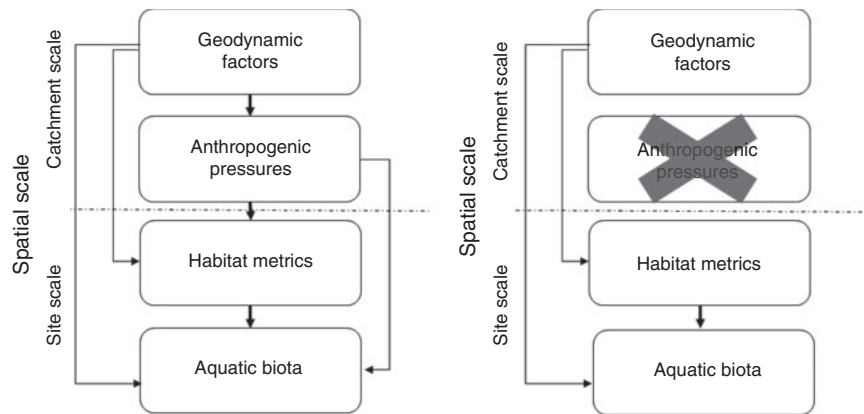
Spatial scale

Catchment scale

Site scale

Geodynamic factors

Anthropogenic pressures

Habitat metrics

Aquatic biota

Spatial scale

Catchment scale

Site scale

Geodynamic factors

Anthropogenic pressures

Habitat metrics

Aquatic biota